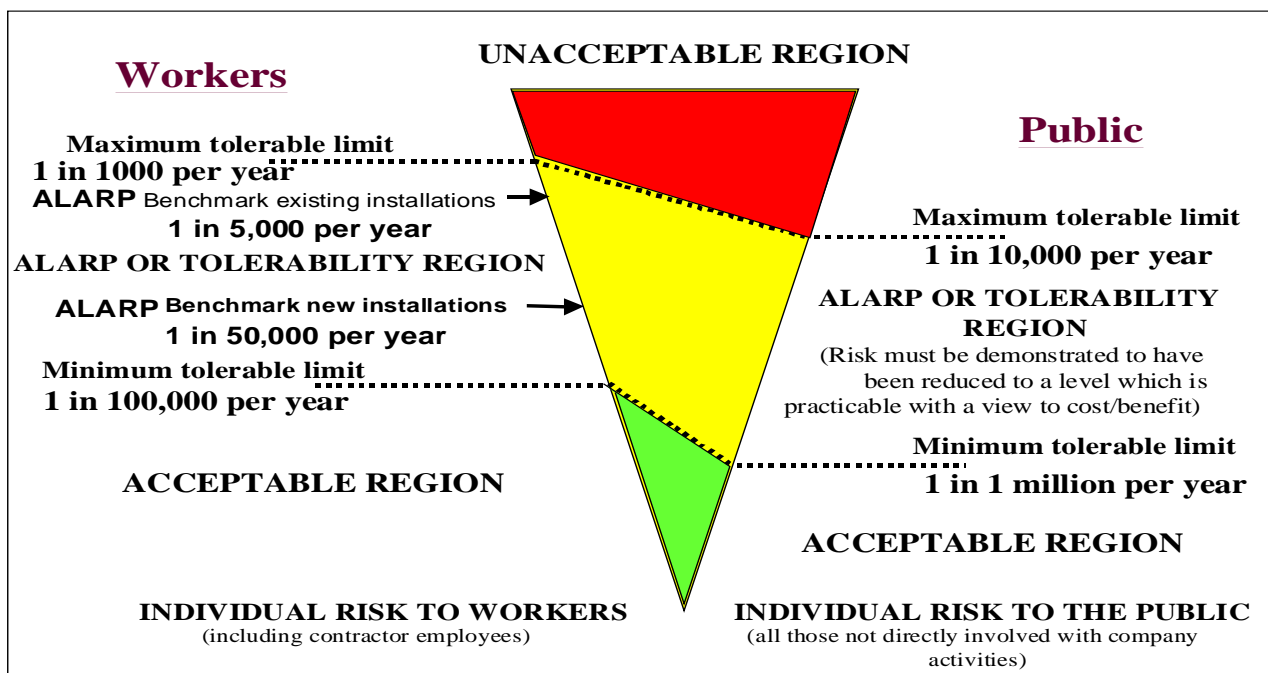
UNACCEPTABLE REGION

Workers

Maximum tolerable limit
1 in 1000 per year

ALARP Benchmark existing installations
1 in 5,000 per year

ALARP OR TOLERABILITY REGION

ALARP Benchmark new installations
1 in 50,000 per year

Minimum tolerable limit
1 in 100,000 per year

ACCEPTABLE REGION

INDIVIDUAL RISK TO WORKERS
(including contractor employees)

Public

Maximum tolerable limit
1 in 10,000 per year

ALARP OR TOLERABILITY REGION
(Risk must be demonstrated to have been reduced to a level which is practicable with a view to cost/benefit)

Minimum tolerable limit
1 in 1 million per year

ACCEPTABLE REGION

INDIVIDUAL RISK TO THE PUBLIC
(all those not directly involved with company activities)